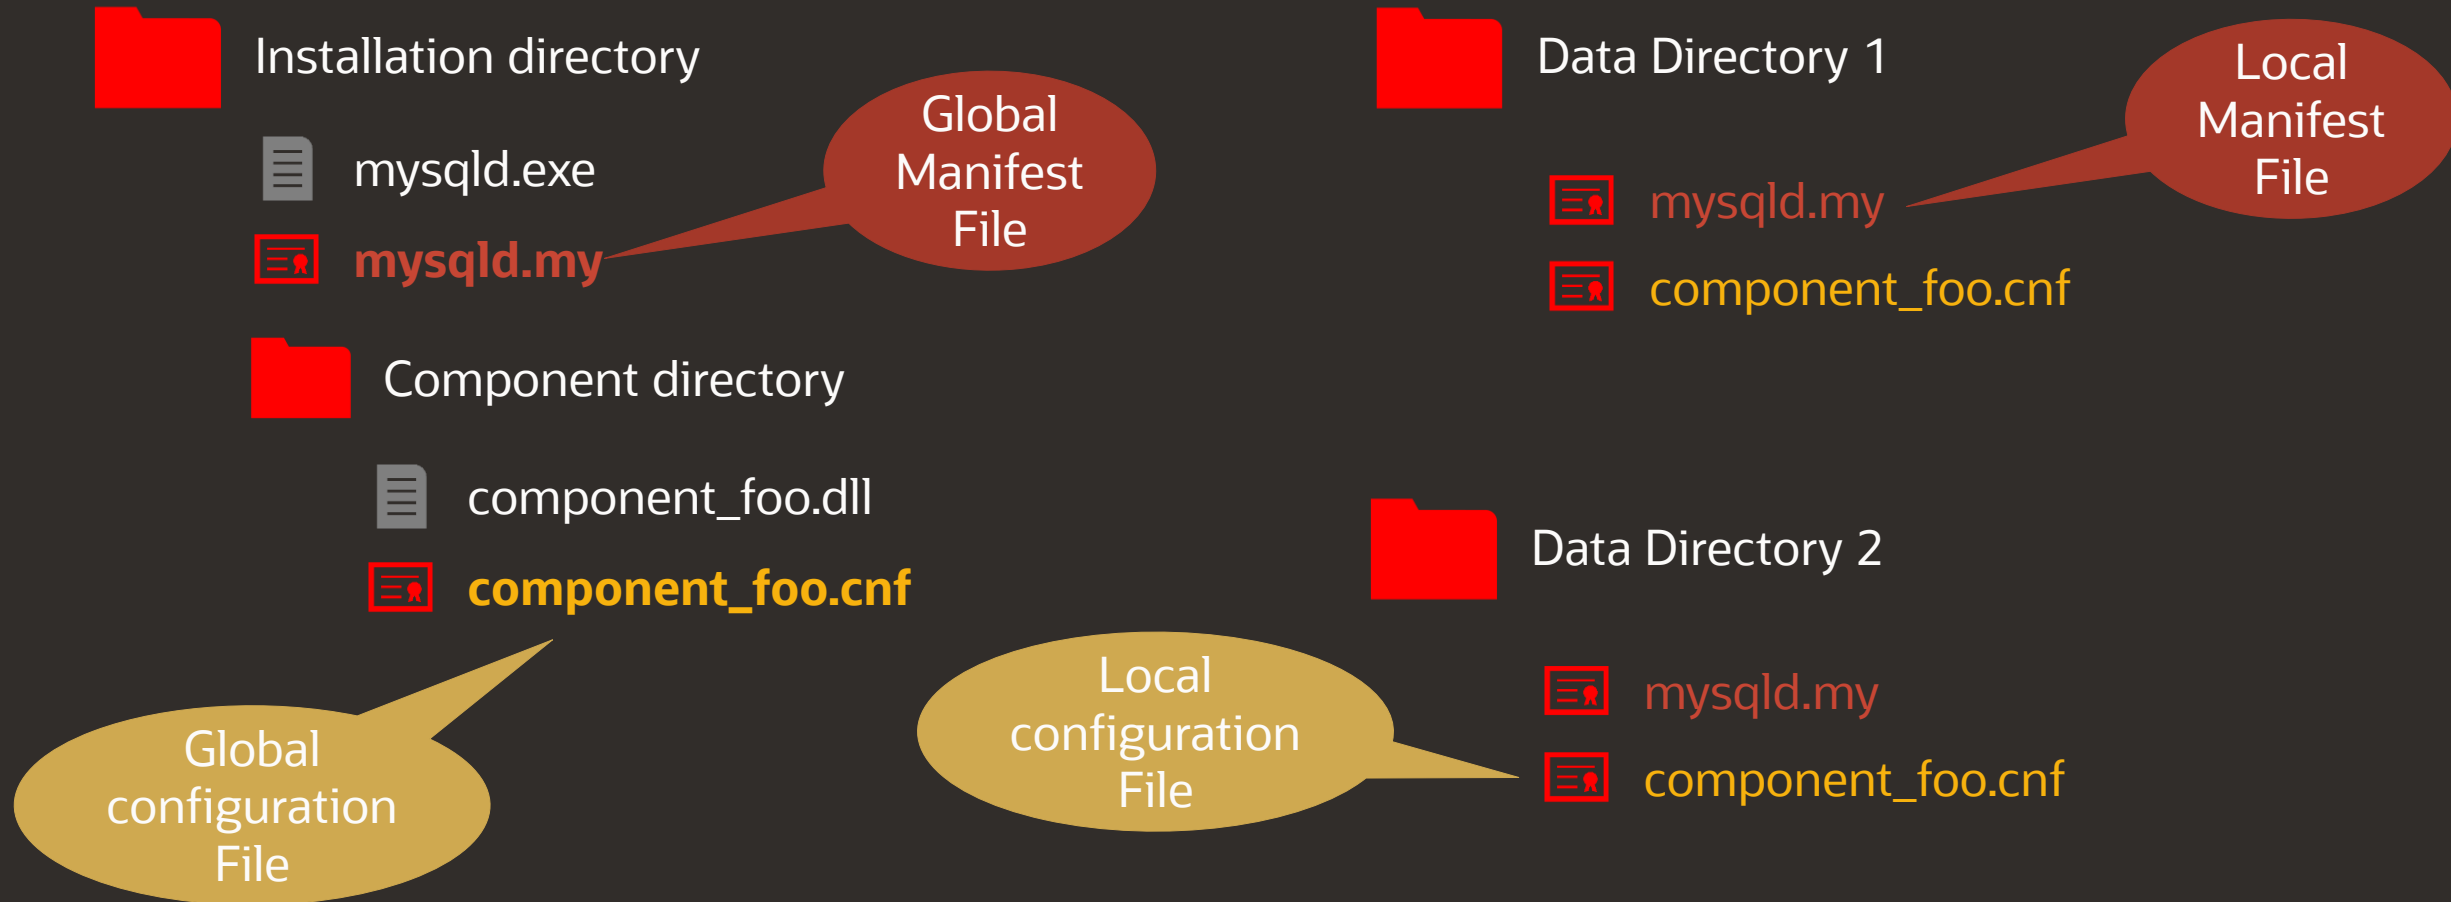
Installation directory

mysqld.exe

mysqld.my

Global Manifest File

Component directory

component_foo.dll

component_foo.cnf

Global configuration File

Data Directory 1

Local Manifest File

mysqld.my

component_foo.cnf

Data Directory 2

Local configuration File

mysqld.my

component_foo.cnf